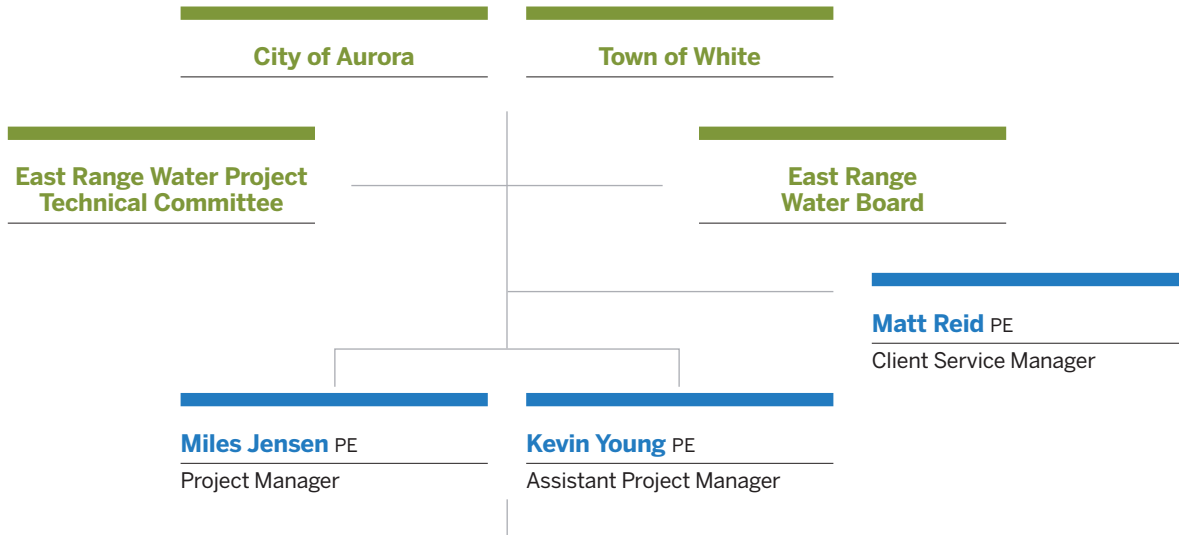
City of Aurora

Town of White

East Range Water Project Technical Committee

East Range Water Board

Matt Reid PE
Client Service Manager

Miles Jensen PE
Project Manager

Kevin Young PE
Assistant Project Manager